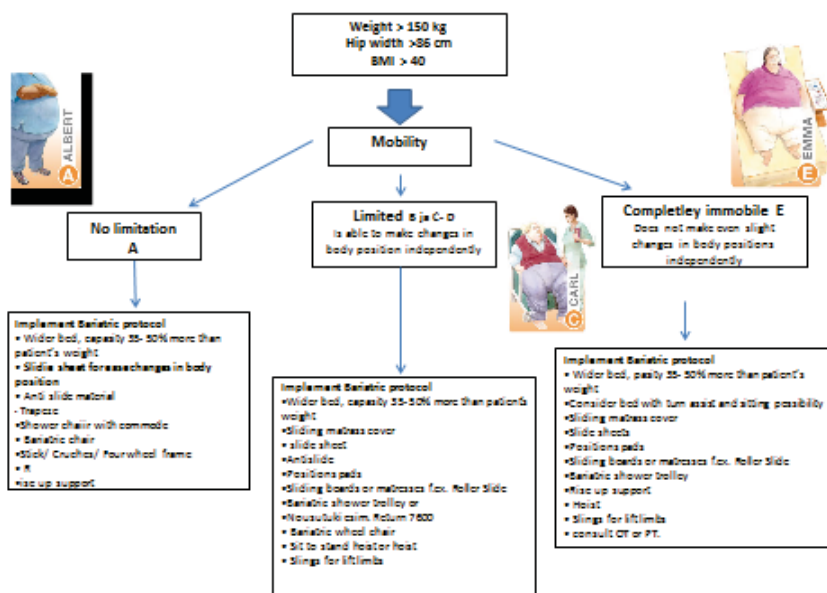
Weight > 150 kg
Hip width >86 cm
BMI > 40

ALBERT
A

Mobility

EMMA
E

No limitation
A

Limited B ja C- D
Is able to make changes in body position independently

CARL
C

Completley immobile E
Does not make even slight changes in body positions independently

Implament Bariatric protocol
• Wider bed, capasity 35- 50% more than patient's weight
• Slidie sheet for ease changes in body position
• Anti slide material
- Trapeze
•Shower chair with commode
• Bariatric chair
•Stick/ Cruches/ Four wheel frame
• ft
•ise up support

Implament Bariatric protocol
•Wider bed, capasity 35-50% more than patient's weight
•Sliding mattress cover
• slide sheet
•Antislide
•Positions pads
•Sliding boards or matresses f.ex. Roller Slide
•Bariatric shower trolley or
•Nousutuki caim. Return 7600
• Bariatric wheel chair
• Sit to stand hoist or Hoist
• Slings for liftlimbs

Implament Bariatric protocol
• Wider bed, pasity 35- 50% more than patient's weight
•Consider bed with turn assist and sitting possibility
•Sliding mattress cover
•Slide sheets
•Positions pads
•Sliding boards or matresses f.ex. Roller Slide
•Bariatric shower trolley
•Rise up support
• Hoist
• Slings for liftlimbs
• consult OT or PT.